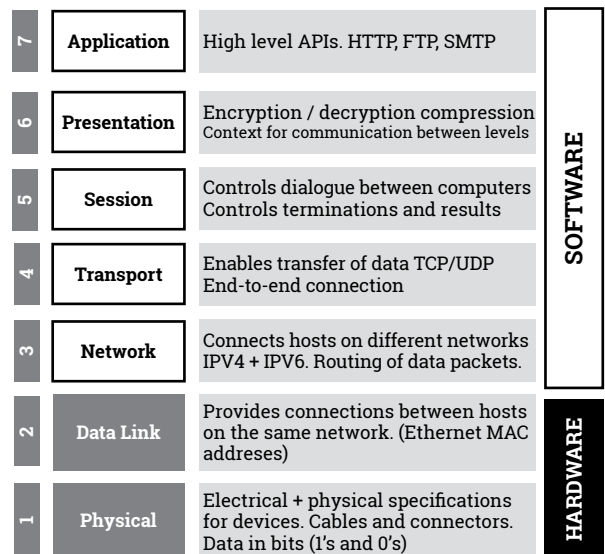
7 Application High level APIs. HTTP, FTP, SMTP

6 Presentation Encryption / decryption compression
Context for communication between levels

5 Session Controls dialogue between computers
Controls terminations and results

4 Transport Enables transfer of data TCP/UDP
End-to-end connection

3 Network Connects hosts on different networks
IPV4 + IPV6. Routing of data packets.

2 Data Link Provides connections between hosts on the same network. (Ethernet MAC addreses)

1 Physical Electrical + physical specifications for devices. Cables and connectors. Data in bits (1's and 0's)

SOFTWARE

HARDWARE